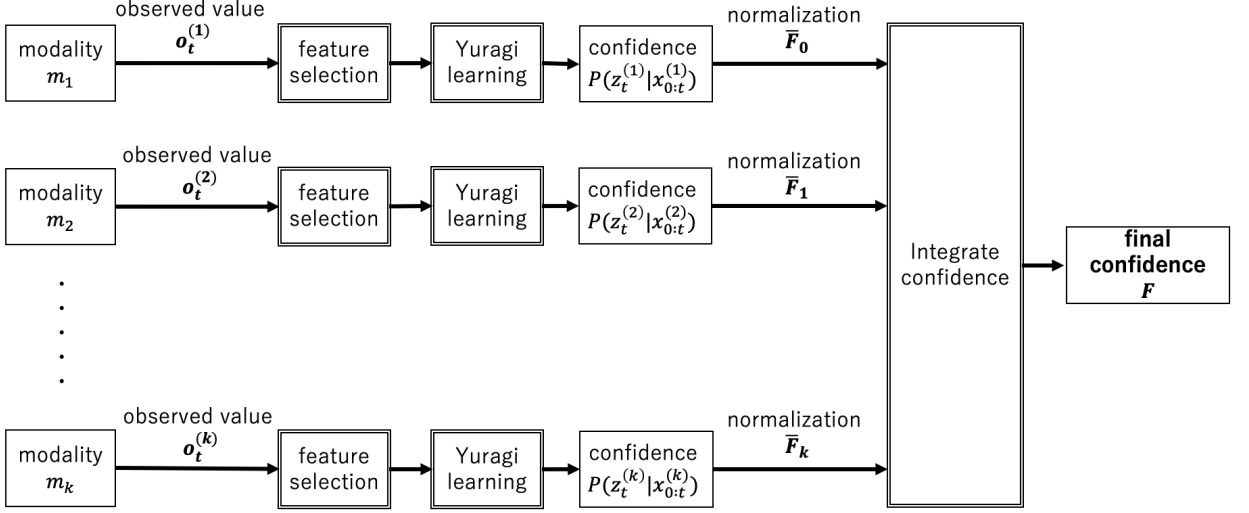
modality $m_1$

observed value $\boldsymbol{o}_t^{(1)}$

feature selection

Yuragi learning

confidence $P(z_t^{(1)}|x_{0:t}^{(1)})$

normalization $\bar{\boldsymbol{F}}_0$

modality $m_2$

observed value $\boldsymbol{o}_t^{(2)}$

feature selection

Yuragi learning

confidence $P(z_t^{(2)}|x_{0:t}^{(2)})$

normalization $\bar{\boldsymbol{F}}_1$

.
.
.
.
.

modality $m_k$

observed value $\boldsymbol{o}_t^{(k)}$

feature selection

Yuragi learning

confidence $P(z_t^{(k)}|x_{0:t}^{(k)})$

normalization $\bar{\boldsymbol{F}}_k$

Integrate confidence

final confidence $\boldsymbol{F}$